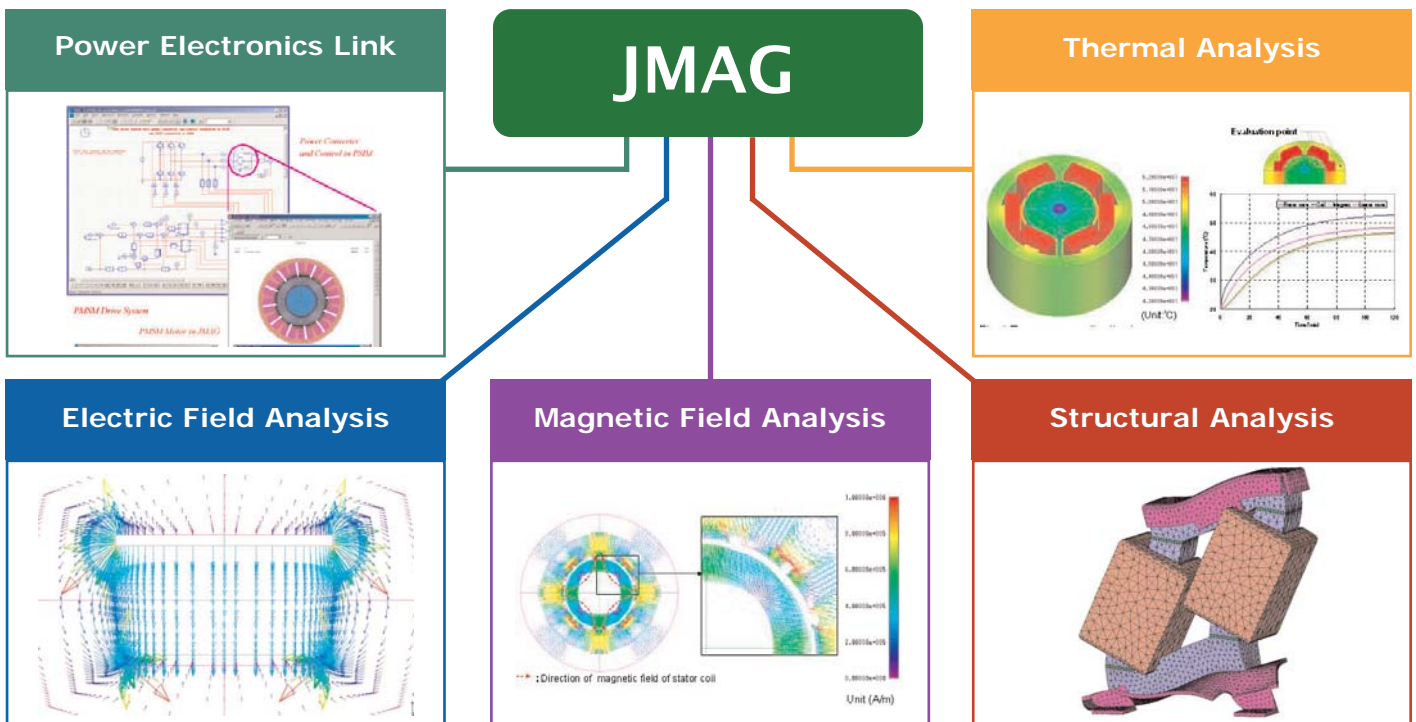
JMAG

Power Electronics Link

Power Converter and Control in PSIM

PMSM Drive System

PMSM Motor in JMAG

Thermal Analysis

Evaluation point

(Unit:°C)

Electric Field Analysis

Magnetic Field Analysis

: Direction of magnetic field of stator coil

Unit (A/m)

Structural Analysis